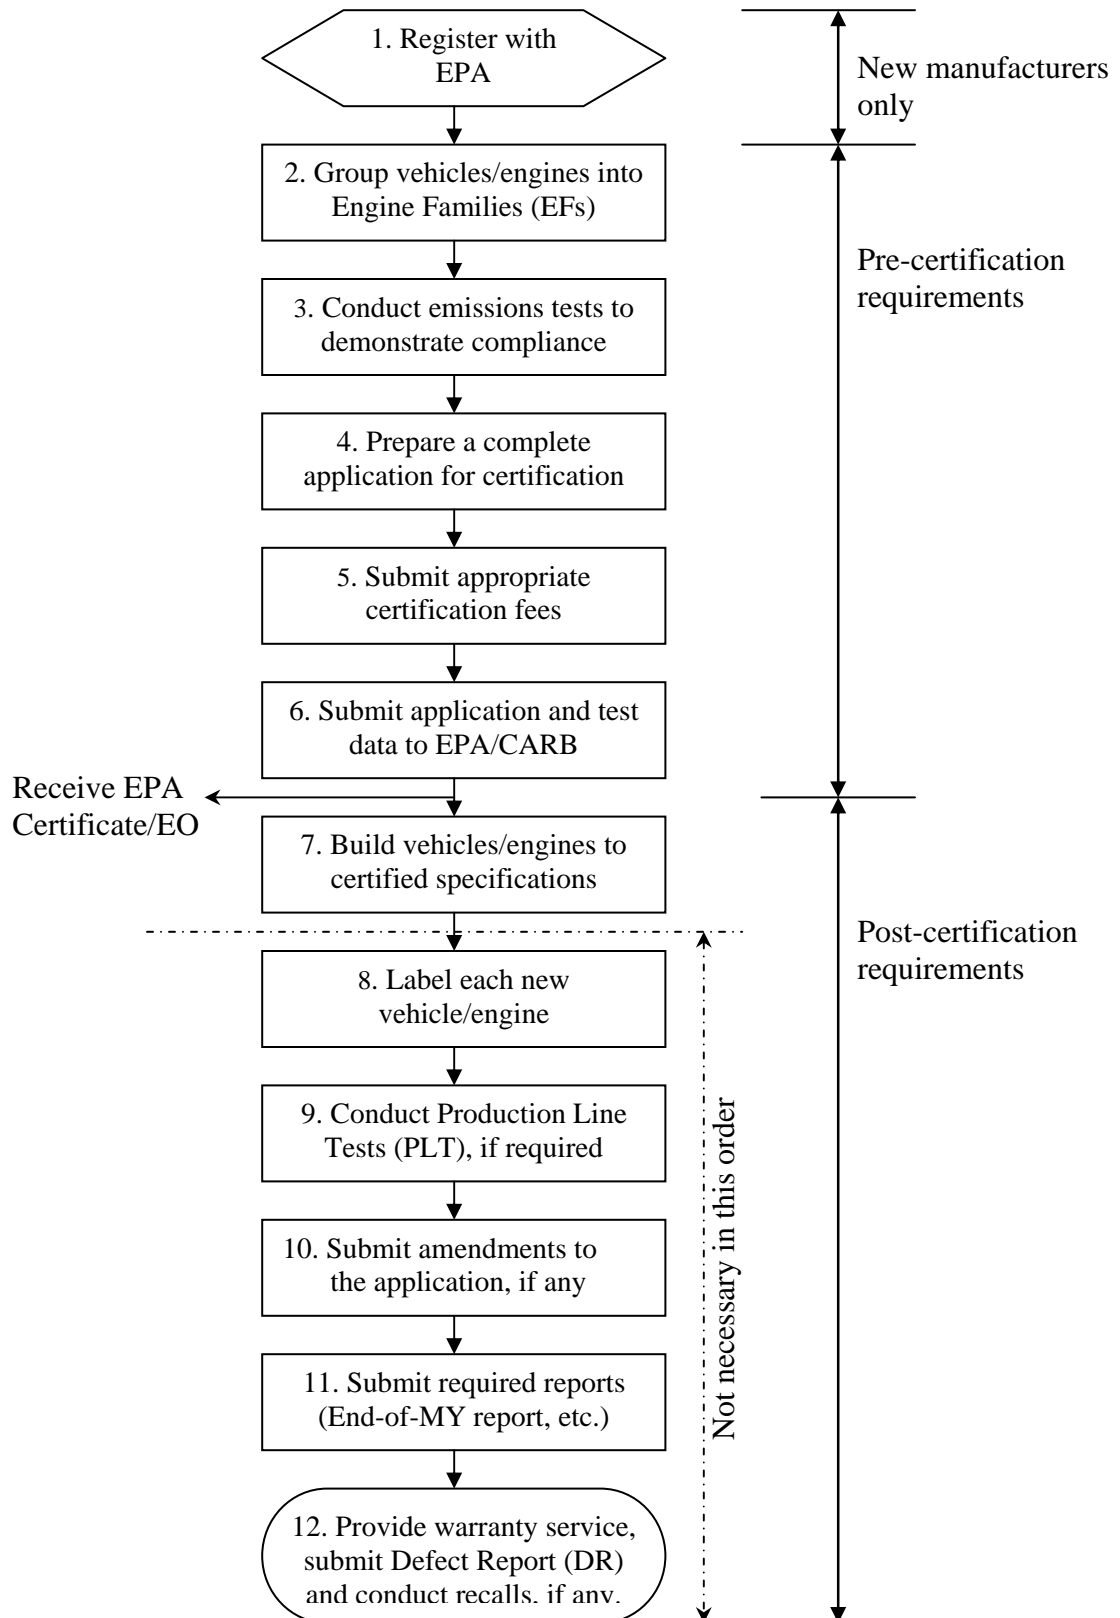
1. Register with EPA

New manufacturers only

2. Group vehicles/engines into Engine Families (EFs)

Pre-certification requirements

3. Conduct emissions tests to demonstrate compliance

4. Prepare a complete application for certification

5. Submit appropriate certification fees

6. Submit application and test data to EPA/CARB

Receive EPA Certificate/EO

7. Build vehicles/engines to certified specifications

Post-certification requirements

8. Label each new vehicle/engine

9. Conduct Production Line Tests (PLT), if required

10. Submit amendments to the application, if any

11. Submit required reports (End-of-MY report, etc.)

12. Provide warranty service, submit Defect Report (DR) and conduct recalls, if any.

Not necessary in this order